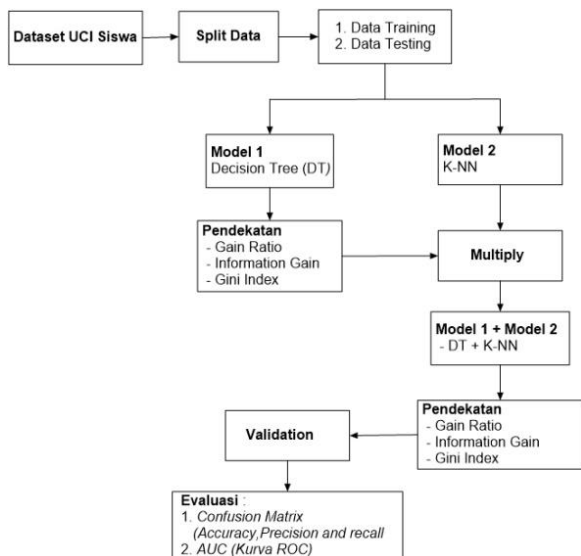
Dataset UCI Siswa

Split Data

1. Data Training
2. Data Testing

Model 1
Decision Tree (DT)

Model 2
K-NN

Pendekatan
- Gain Ratio
- Information Gain
- Gini Index

Multiply

Model 1 + Model 2
- DT + K-NN

Pendekatan
- Gain Ratio
- Information Gain
- Gini Index

Validation

Evaluasi :
1. Confusion Matrix (Accuracy,Precision and recall
2. AUC (Kurva ROC)